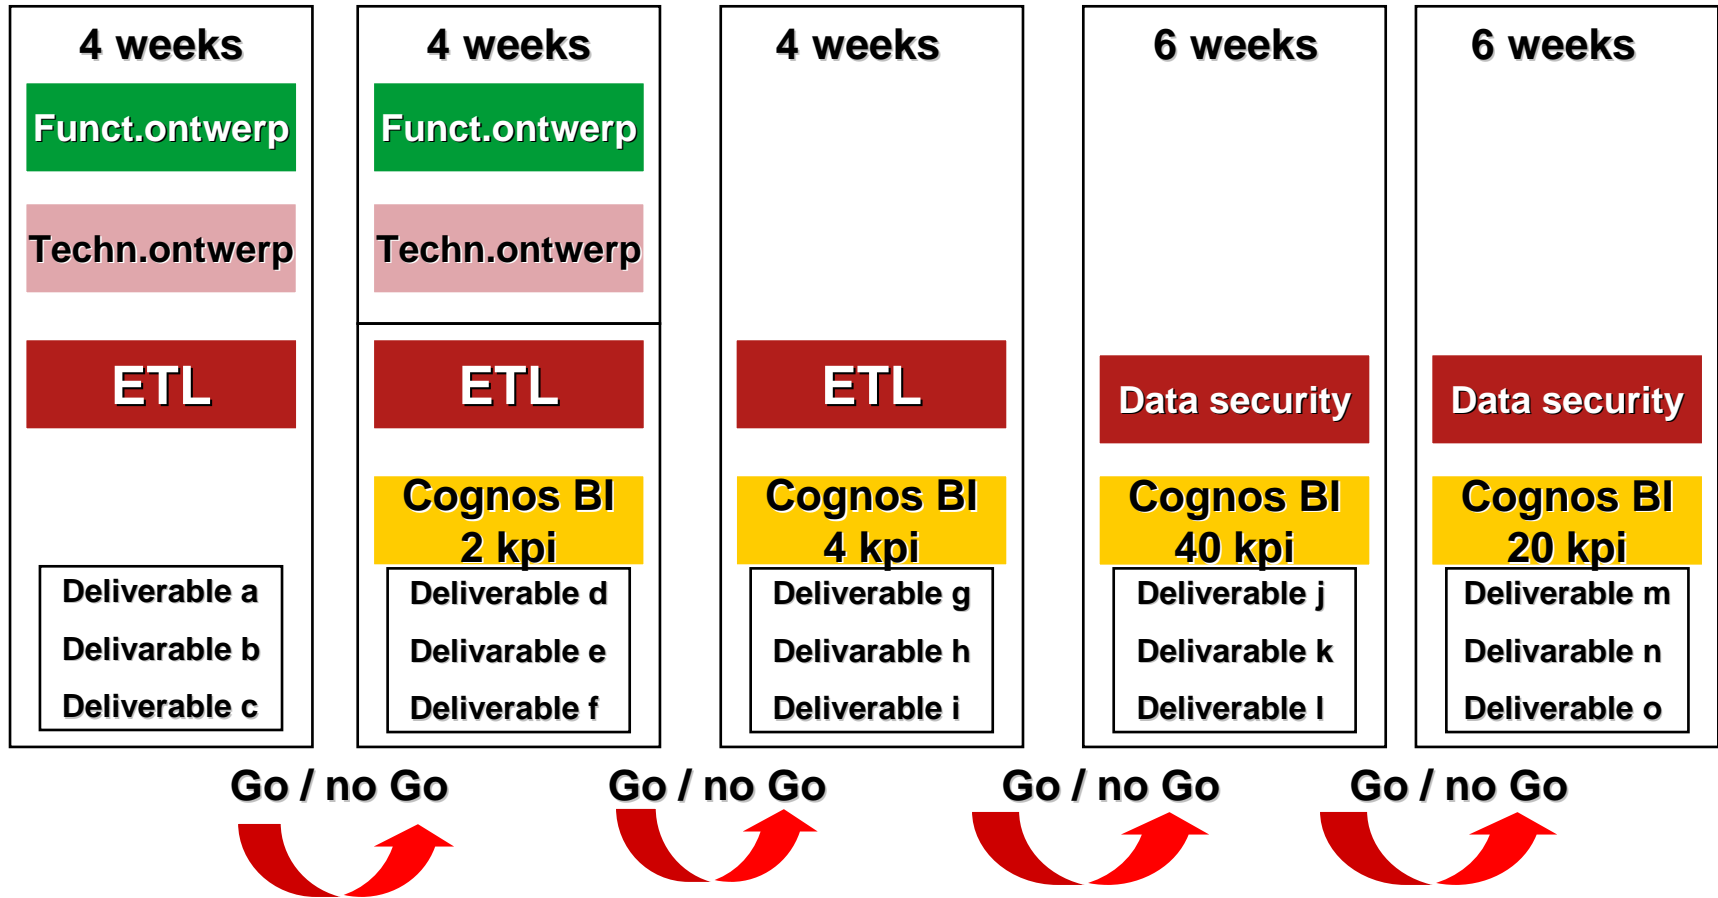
4 weeks

Funct.ontwerp

Techn.ontwerp

ETL

Deliverable a
Delivarable b
Deliverable c

4 weeks

Funct.ontwerp

Techn.ontwerp

ETL

Cognos BI
2 kpi

Deliverable d
Delivarable e
Deliverable f

4 weeks

ETL

Cognos BI
4 kpi

Deliverable g
Delivarable h
Deliverable i

6 weeks

Data security

Cognos BI
40 kpi

Deliverable j
Delivarable k
Deliverable l

6 weeks

Data security

Cognos BI
20 kpi

Deliverable m
Delivarable n
Deliverable o

Go / no Go

Go / no Go

Go / no Go

Go / no Go